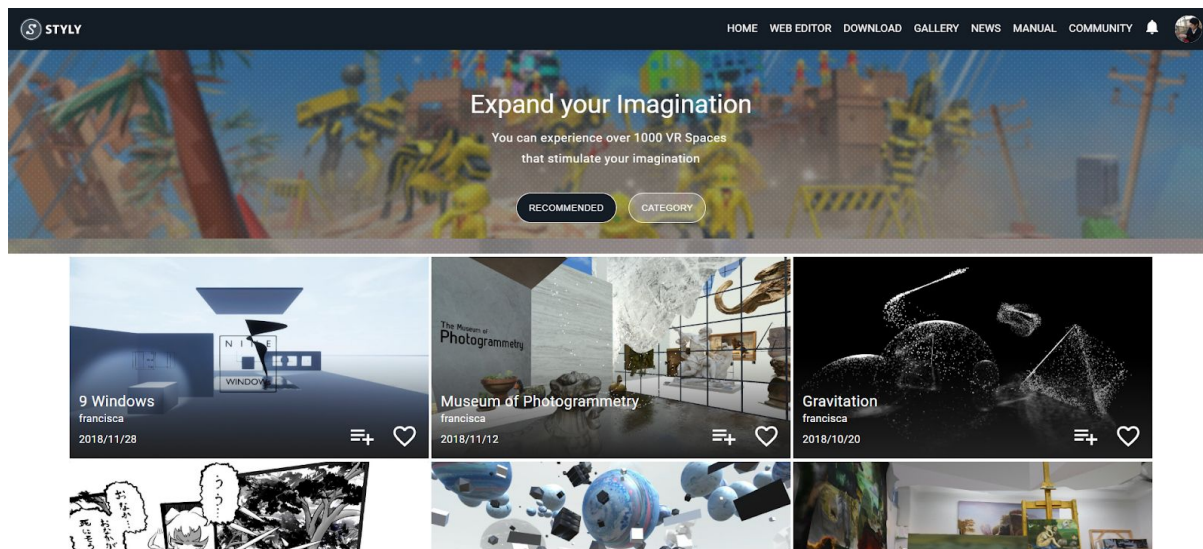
STYLY

HOME WEB EDITOR DOWNLOAD GALLERY NEWS MANUAL COMMUNITY

Expand your Imagination

You can experience over 1000 VR Spaces that stimulate your imagination

RECOMMENDED CATEGORY

NI E WINDOW

9 Windows
francisca
2018/11/28

The Museum of Photogrammetry

Museum of Photogrammetry
francisca
2018/11/12

Gravitation
francisca
2018/10/20

う う…

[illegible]